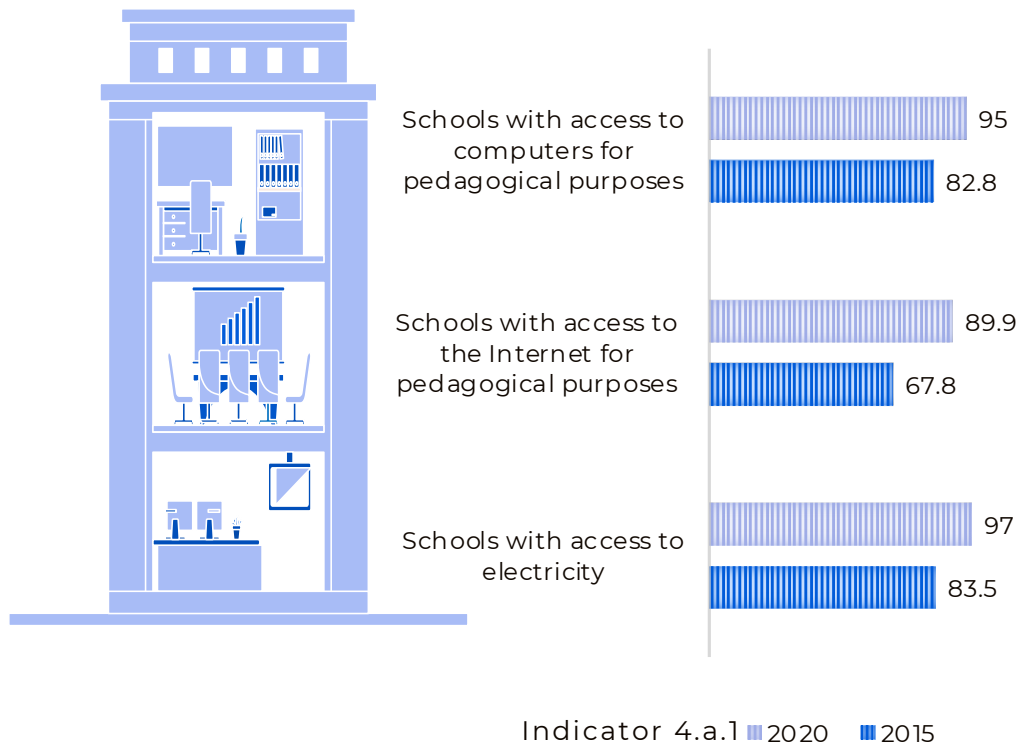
Schools with access to computers for pedagogical purposes

95

82.8

Schools with access to the Internet for pedagogical purposes

89.9

67.8

Schools with access to electricity

97

83.5

Indicator 4.a.1 2020 2015